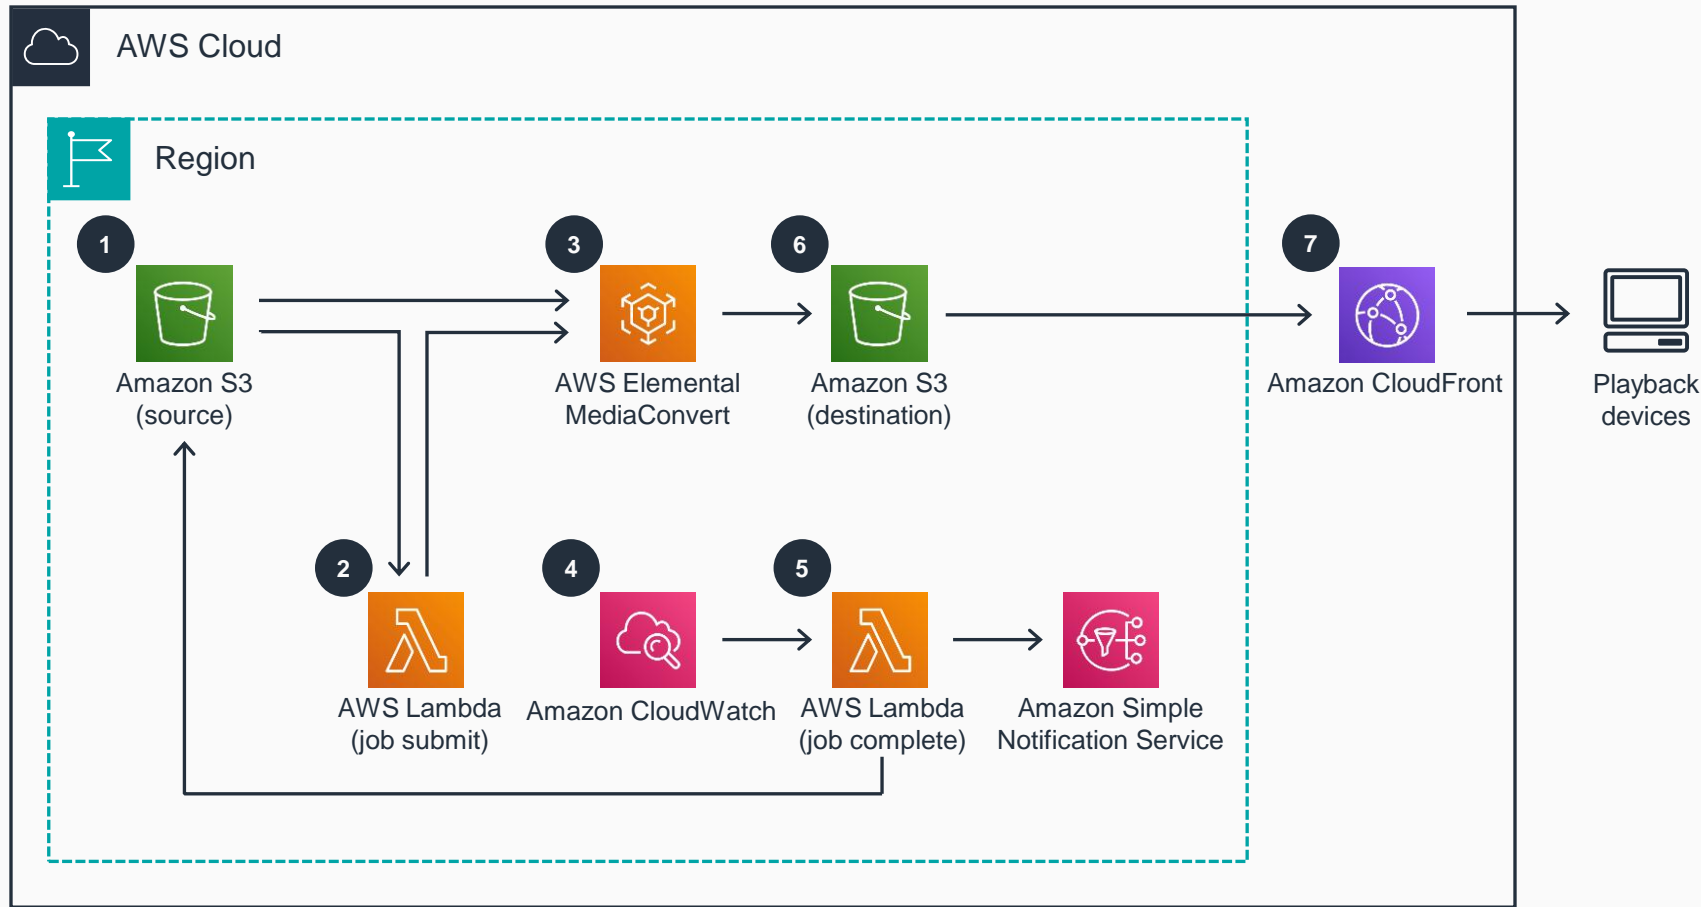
AWS Cloud

Region

1
Amazon S3 (source)

3
AWS Elemental MediaConvert

6
Amazon S3 (destination)

7
Amazon CloudFront

Playback devices

2
AWS Lambda (job submit)

4
Amazon CloudWatch

5
AWS Lambda (job complete)

Amazon Simple Notification Service